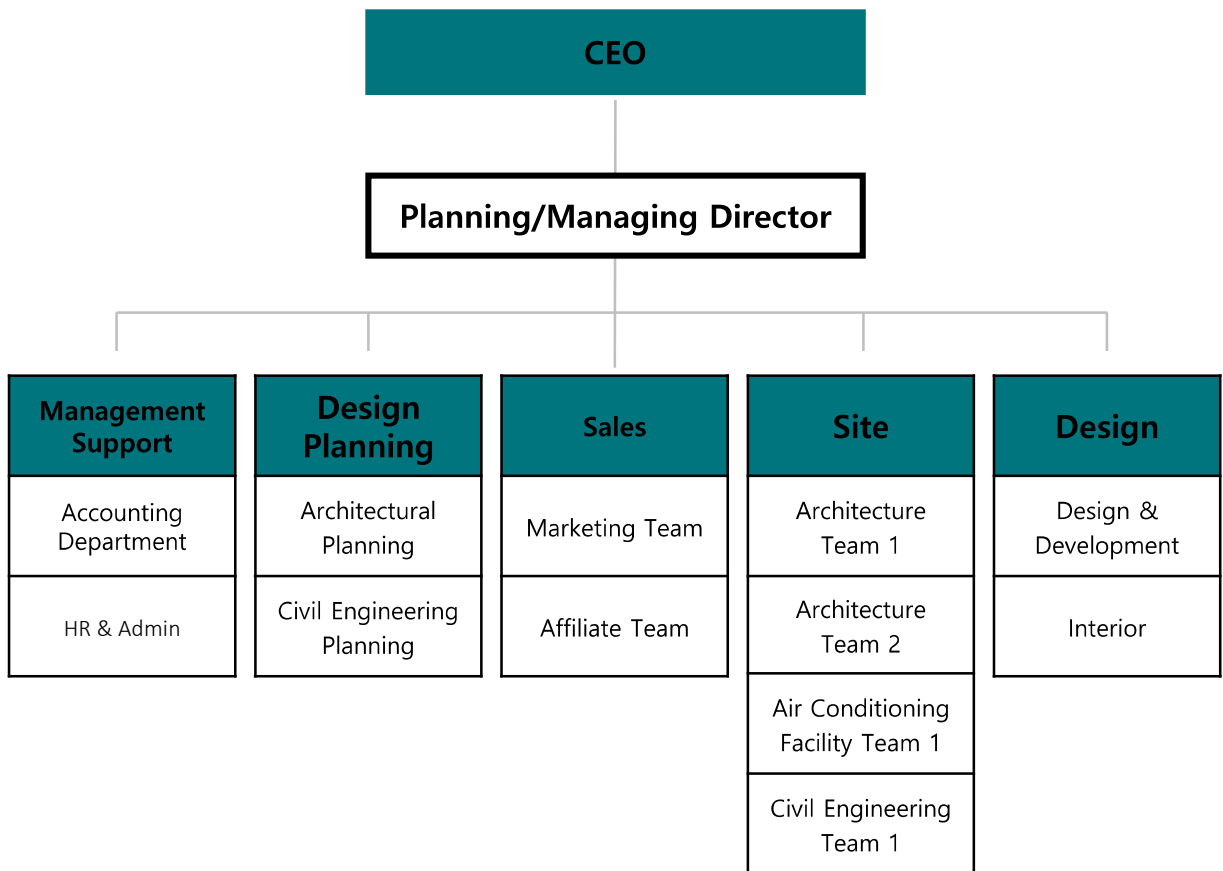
CEO

Planning/Managing Director

Management Support

Accounting Department

HR & Admin

Design Planning

Architectural Planning

Civil Engineering Planning

Sales

Marketing Team

Affiliate Team

Site

Architecture Team 1

Architecture Team 2

Air Conditioning Facility Team 1

Civil Engineering Team 1

Design

Design & Development

Interior